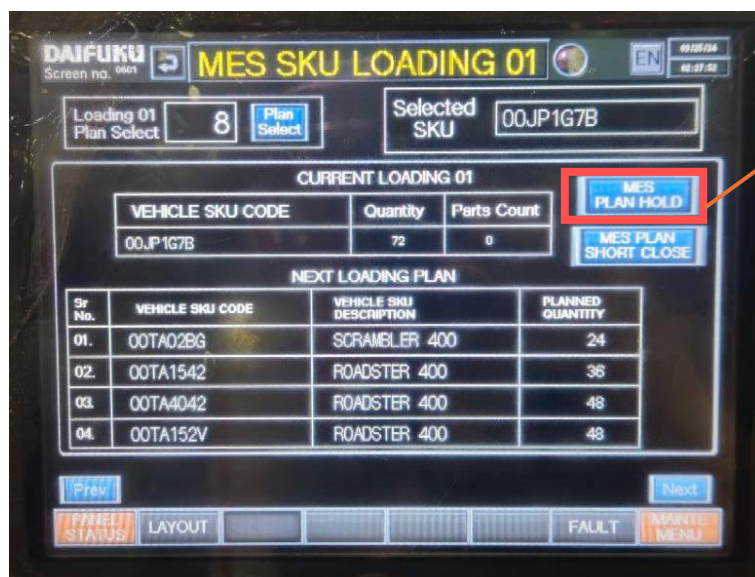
DAIFUKU
Screen no. 0601

MES SKU LOADING 01

EN

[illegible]
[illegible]

Loading 01 Plan Select
8
Plan Select

Selected SKU
00JP1G7B

CURRENT LOADING 01

| VEHICLE SKU CODE | Quantity | Parts Count |
|---|---|---|
| 00JP1G7B | 72 | 0 |

MES PLAN HOLD

MES PLAN SHORT CLOSE

NEXT LOADING PLAN

| Sr No. | VEHICLE SKU CODE | VEHICLE SKU DESCRIPTION | PLANNED QUANTITY |
|---|---|---|---|
| 01. | 00TA02BG | SCRAMBLER 400 | 24 |
| 02. | 00TA1542 | ROADSTER 400 | 36 |
| 03. | 00TA4042 | ROADSTER 400 | 48 |
| 04. | 00TA152V | ROADSTER 400 | 48 |

Prev

Next

PANEL STATUS
LAYOUT
FAULT
MAINTE MENU